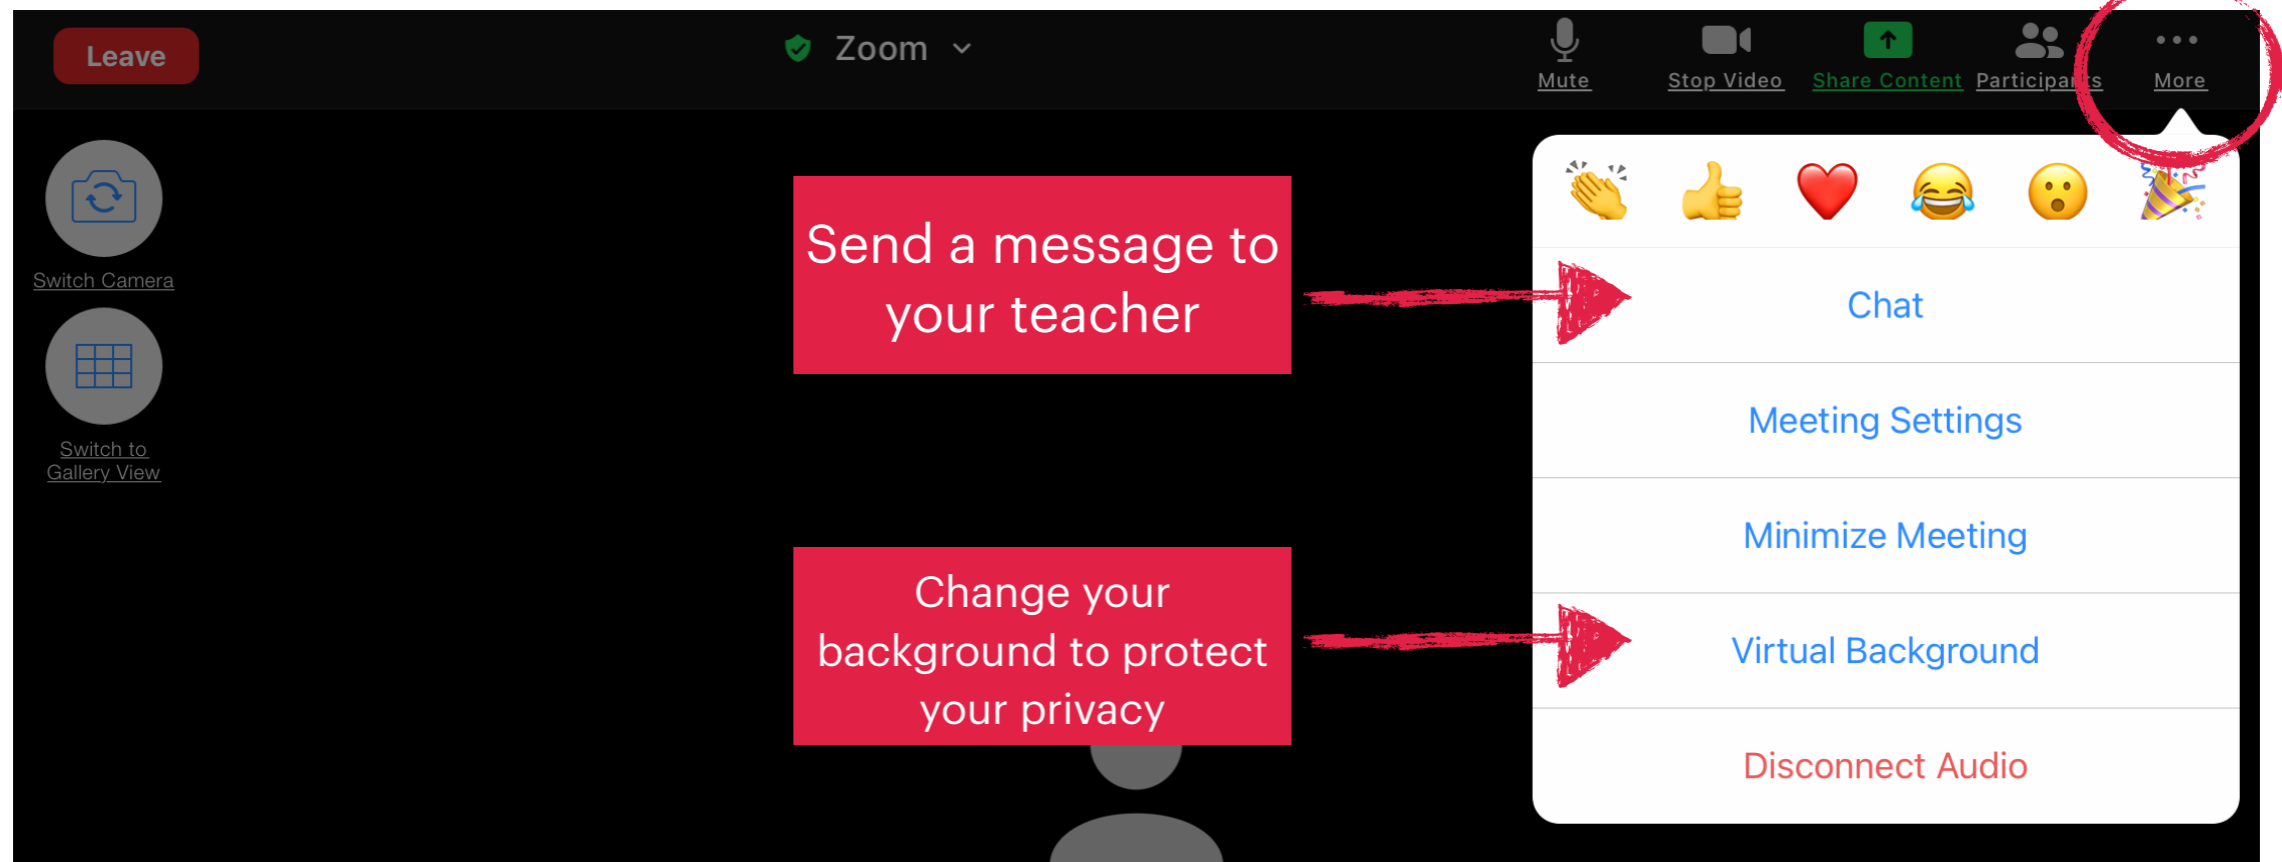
Leave

Zoom

Mute

Stop Video

Share Content

Participants

More

Switch Camera

Switch to Gallery View

Send a message to your teacher

Change your background to protect your privacy

Chat

Meeting Settings

Minimize Meeting

Virtual Background

Disconnect Audio